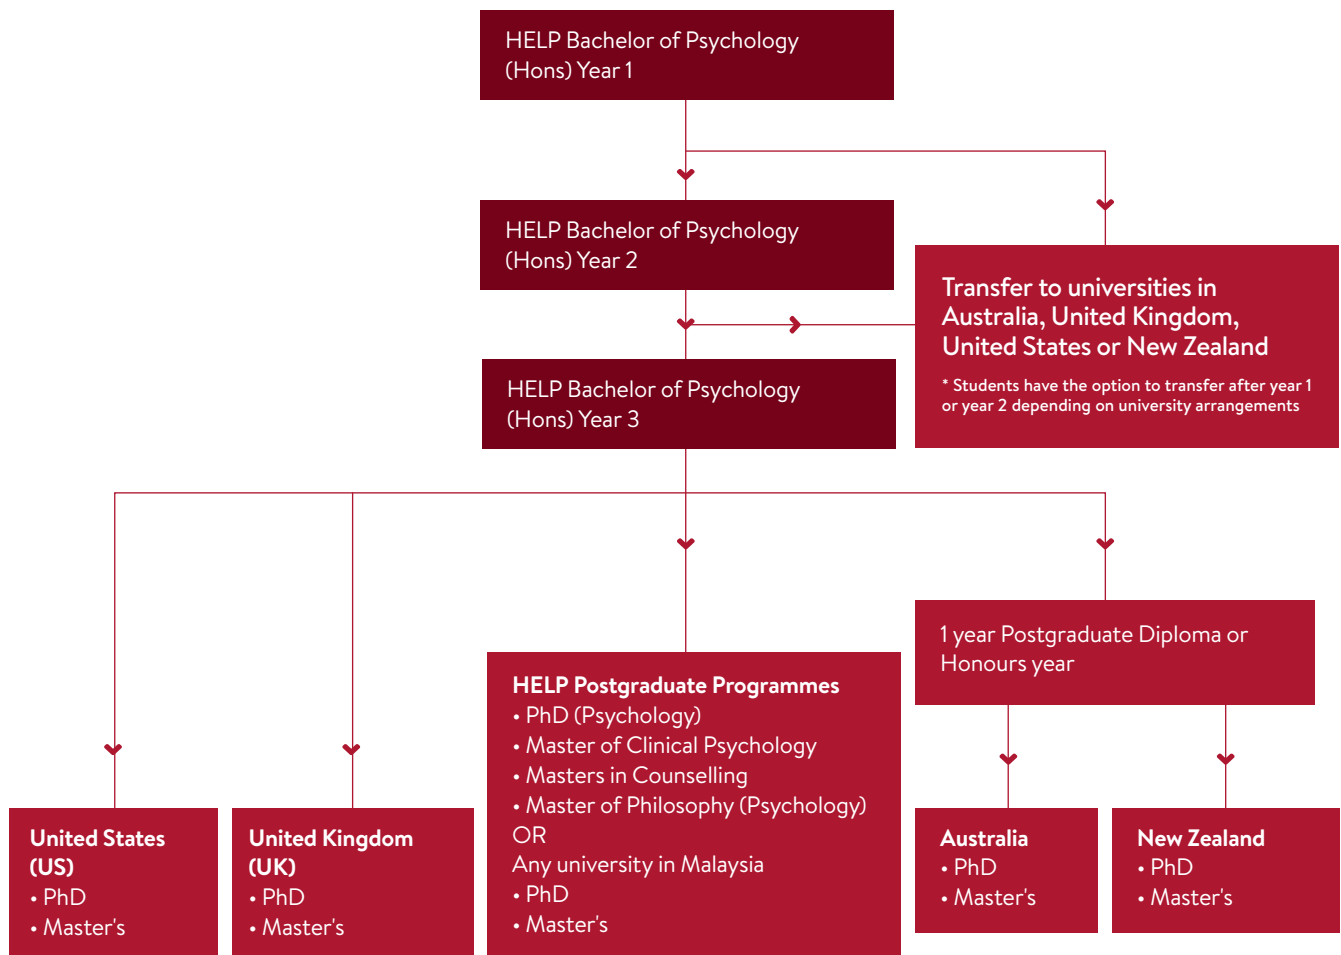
HELP Bachelor of Psychology (Hons) Year 1

HELP Bachelor of Psychology (Hons) Year 2

Transfer to universities in Australia, United Kingdom, United States or New Zealand

* Students have the option to transfer after year 1 or year 2 depending on university arrangements

HELP Bachelor of Psychology (Hons) Year 3

1 year Postgraduate Diploma or Honours year

HELP Postgraduate Programmes
• PhD (Psychology)
• Master of Clinical Psychology
• Masters in Counselling
• Master of Philosophy (Psychology)
OR
Any university in Malaysia
• PhD
• Master's

United States (US)
• PhD
• Master's

United Kingdom (UK)
• PhD
• Master's

Australia
• PhD
• Master's

New Zealand
• PhD
• Master's